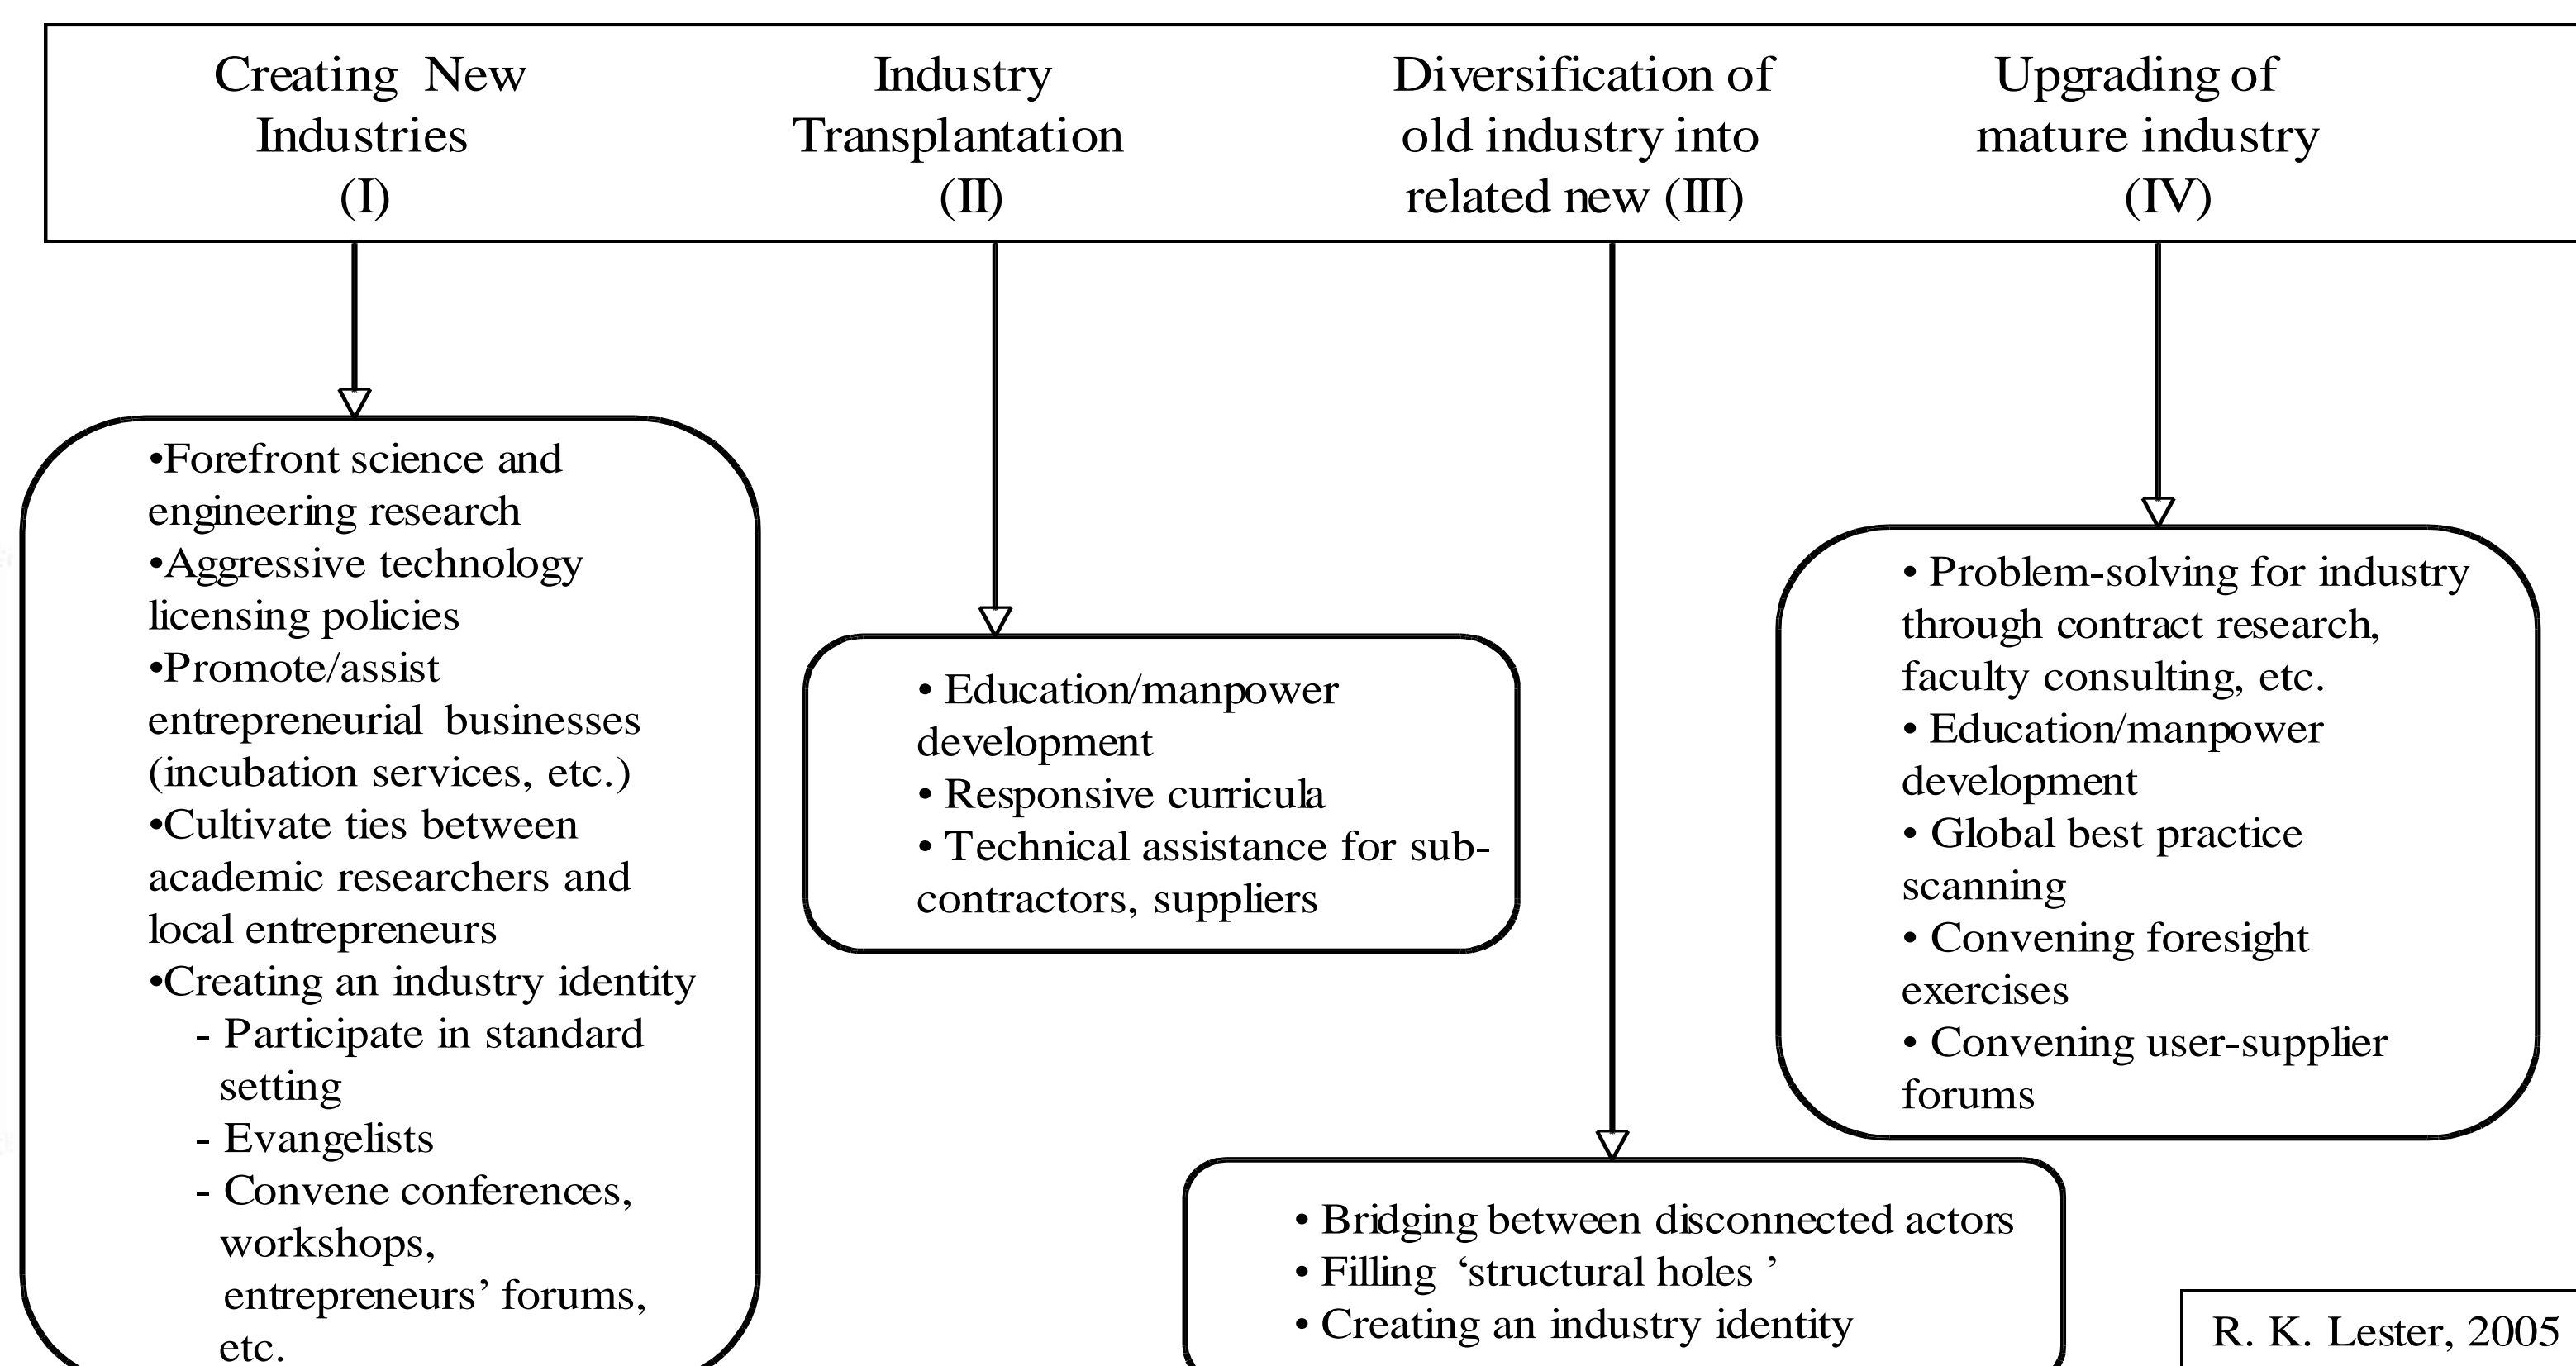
Creating New Industries (I)

Industry Transplantation (II)

Diversification of old industry into related new (III)

Upgrading of mature industry (IV)

•Forefront science and engineering research
•Aggressive technology licensing policies
•Promote/assist entrepreneurial businesses (incubation services, etc.)
•Cultivate ties between academic researchers and local entrepreneurs
•Creating an industry identity
- Participate in standard setting
- Evangelists
- Convene conferences, workshops, entrepreneurs' forums, etc.

• Education/manpower development
• Responsive curricula
• Technical assistance for subcontractors, suppliers

• Problem-solving for industry through contract research, faculty consulting, etc.
• Education/manpower development
• Global best practice scanning
• Convening foresight exercises
• Convening user-supplier forums

• Bridging between disconnected actors
• Filling 'structural holes '
• Creating an industry identity

R. K. Lester, 2005